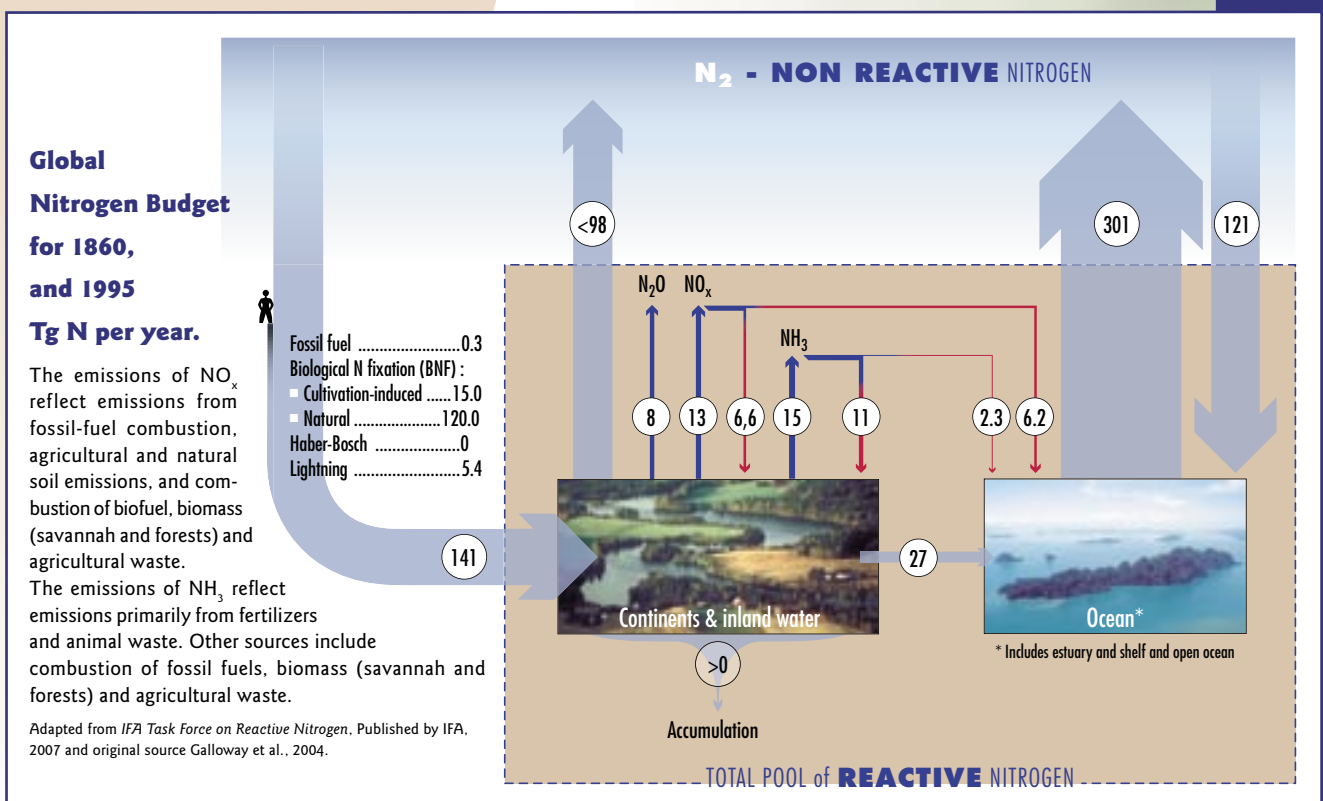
$N_2$ - NON REACTIVE NITROGEN

Global Nitrogen Budget for 1860, and 1995 Tg N per year.

The emissions of $NO_x$ reflect emissions from fossil-fuel combustion, agricultural and natural soil emissions, and combustion of biofuel, biomass (savannah and forests) and agricultural waste.
The emissions of $NH_3$ reflect emissions primarily from fertilizers and animal waste. Other sources include combustion of fossil fuels, biomass (savannah and forests) and agricultural waste.

Adapted from IFA Task Force on Reactive Nitrogen, Published by IFA, 2007 and original source Galloway et al., 2004.

<98

301

121

$N_2O$ $NO_x$

$NH_3$

Fossil fuel ........................0.3
Biological N fixation (BNF) :
Cultivation-induced ......15.0
Natural ....................120.0
Haber-Bosch ....................0
Lightning ..........................5.4

8 13 6,6 15 11 2.3 6.2

141

27

Continents & inland water

Ocean*

* Includes estuary and shelf and open ocean

>0

Accumulation

TOTAL POOL of REACTIVE NITROGEN